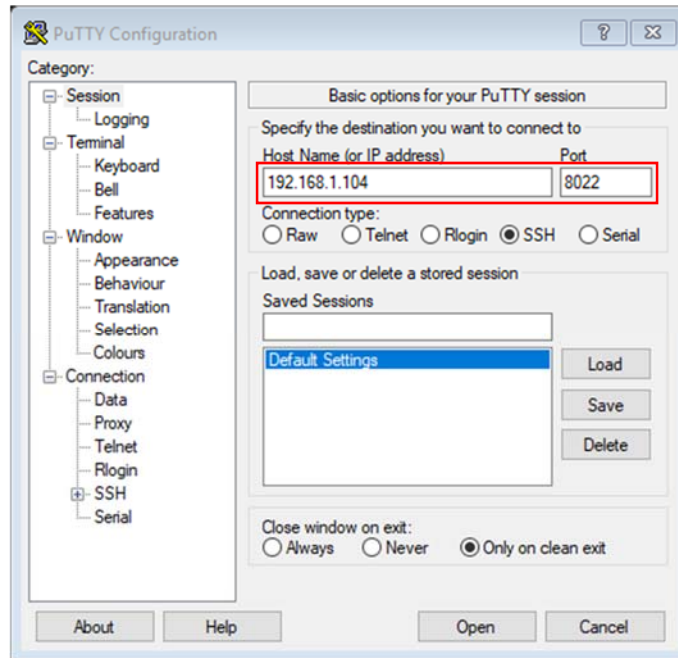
PuTTY Configuration
?
Category:
Session
Logging
Terminal
Keyboard
Bell
Features
Window
Appearance
Behaviour
Translation
Selection
Colours
Connection
Data
Proxy
Telnet
Rlogin
SSH
Serial

Basic options for your PuTTY session
Specify the destination you want to connect to
Host Name (or IP address)
Port
192.168.1.104
8022
Connection type:
Raw
Telnet
Rlogin
SSH
Serial
Load, save or delete a stored session
Saved Sessions
Default Settings
Load
Save
Delete
Close window on exit:
Always
Never
Only on clean exit

About
Help
Open
Cancel